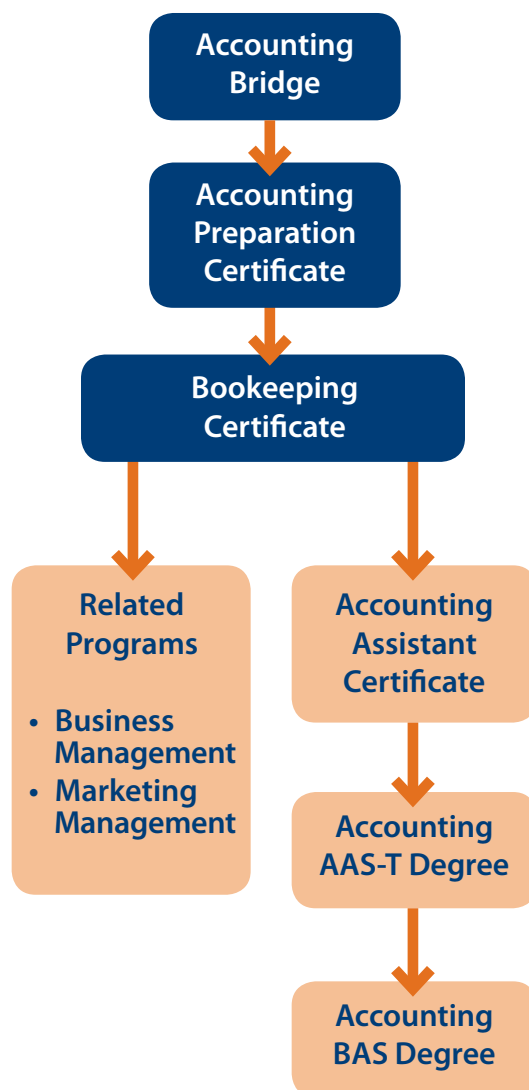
Accounting Bridge

Accounting Preparation Certificate

Bookeeping Certificate

Related Programs

• Business Management
• Marketing Management

Accounting Assistant Certificate

Accounting AAS-T Degree

Accounting BAS Degree